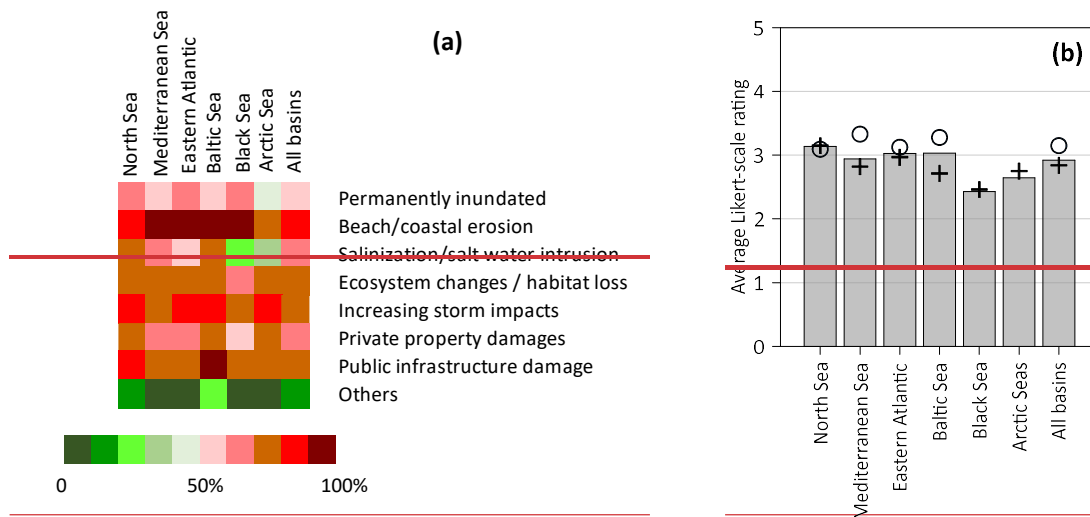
(a)

North Sea
Mediterranean Sea
Eastern Atlantic
Baltic Sea
Black Sea
Arctic Sea
All basins

Permanently inundated
Beach/coastal erosion
Salinization/salt water intrusion
Ecosystem changes / habitat loss
Increasing storm impacts
Private property damages
Public infrastructure damage
Others

0
50%
100%

(b)

Average Likert-scale rating

5
4
3
2
1
0

North Sea
Mediterranean Sea
Eastern Atlantic
Baltic Sea
Black Sea
Arctic Seas
All basins